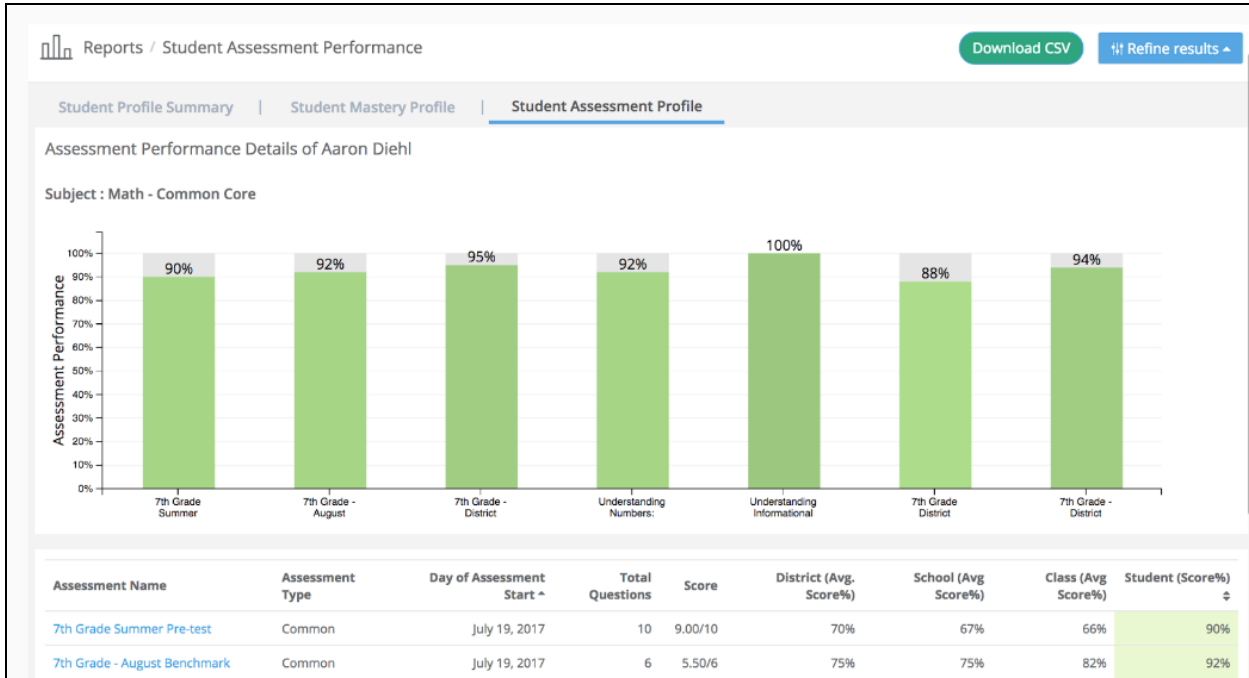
Reports / Student Assessment Performance

Download CSV

Refine results

Student Profile Summary | Student Mastery Profile | Student Assessment Profile

Assessment Performance Details of Aaron Diehl

Subject : Math - Common Core

Assessment Performance

100%
90%
80%
70%
60%
50%
40%
30%
20%
10%
0%

90%
92%
95%
92%
100%
88%
94%

7th Grade Summer
7th Grade - August
7th Grade - District
Understanding Numbers:
Understanding Informational
7th Grade District
7th Grade - District

| Assessment Name | Assessment Type | Day of Assessment Start | Total Questions | Score | District (Avg. Score%) | School (Avg Score%) | Class (Avg Score%) | Student (Score%) |
|---|---|---|---|---|---|---|---|---|
| 7th Grade Summer Pre-test | Common | July 19, 2017 | 10 | 9.00/10 | 70% | 67% | 66% | 90% |
| 7th Grade - August Benchmark | Common | July 19, 2017 | 6 | 5.50/6 | 75% | 75% | 82% | 92% |